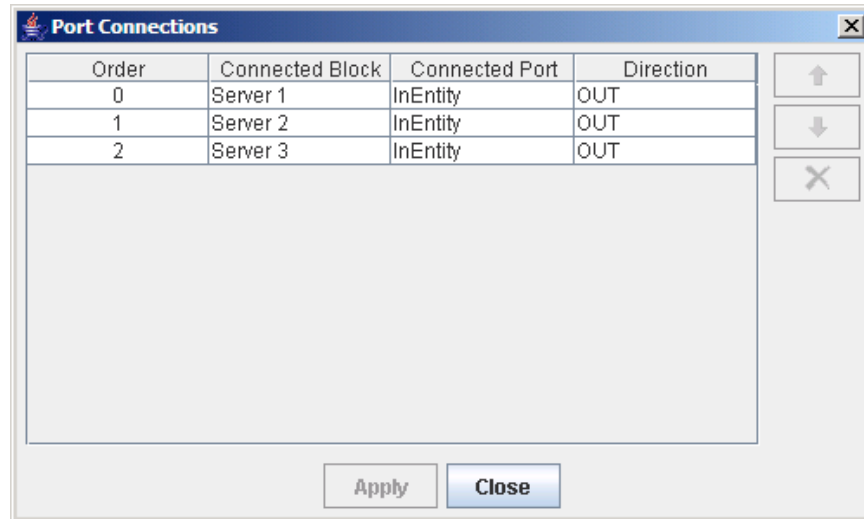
Port Connections

| Order | Connected Block | Connected Port | Direction |
|---|---|---|---|
| 0 | Server 1 | InEntity | OUT |
| 1 | Server 2 | InEntity | OUT |
| 2 | Server 3 | InEntity | OUT |

Apply Close